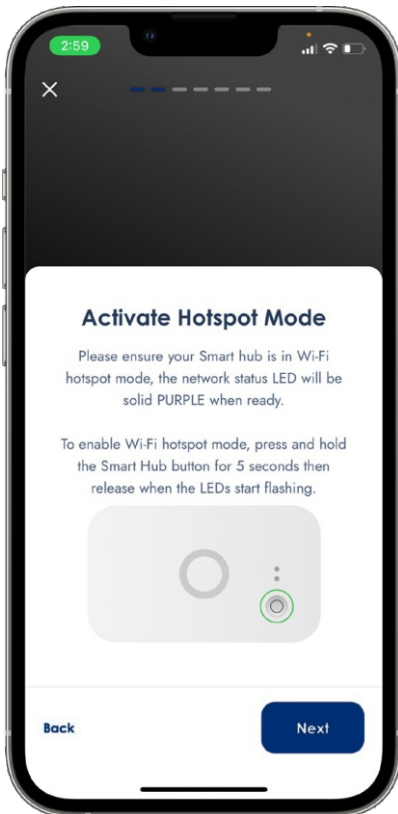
2:59

Activate Hotspot Mode

Please ensure your Smart hub is in Wi-Fi hotspot mode, the network status LED will be solid PURPLE when ready.

To enable Wi-Fi hotspot mode, press and hold the Smart Hub button for 5 seconds then release when the LEDs start flashing.

Back

Next